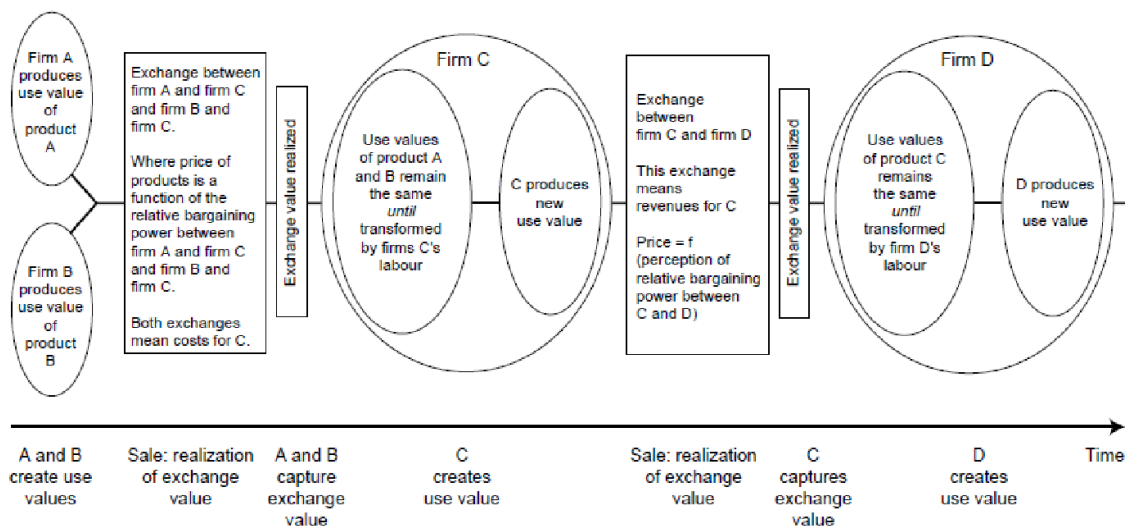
Firm A produces use value of product A

Firm B produces use value of product B

Exchange between firm A and firm C and firm B and firm C.

Where price of products is a function of the relative bargaining power between firm A and firm C and firm B and firm C.

Both exchanges mean costs for C.

Exchange value realized

Firm C

Use values of product A and B remain the same *until* transformed by firms C's labour

C produces new use value

Exchange between firm C and firm D

This exchange means revenues for C

Price = f (perception of relative bargaining power between C and D)

Exchange value realized

Firm D

Use values of product C remains the same *until* transformed by firm D's labour

D produces new use value

A and B create use values

Sale: realization of exchange value

A and B capture exchange value

C creates use value

Sale: realization of exchange value

C captures exchange value

D creates use value

Time